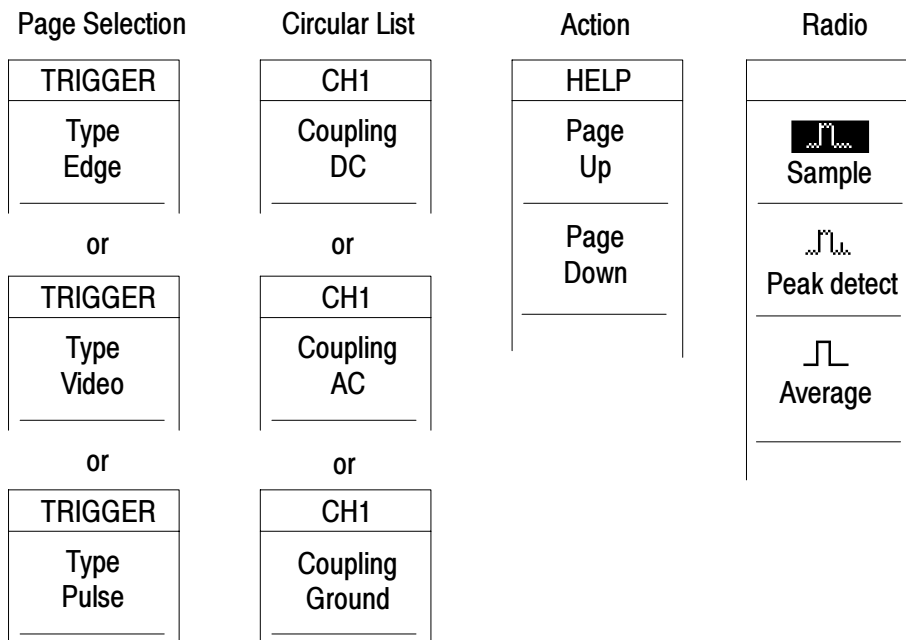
Page Selection

TRIGGER
Type
Edge

or

TRIGGER
Type
Video

or

TRIGGER
Type
Pulse

Circular List

CH1
Coupling
DC

or

CH1
Coupling
AC

or

CH1
Coupling
Ground

Action

HELP
Page
Up

Page
Down

Radio

Sample

Peak detect

Average